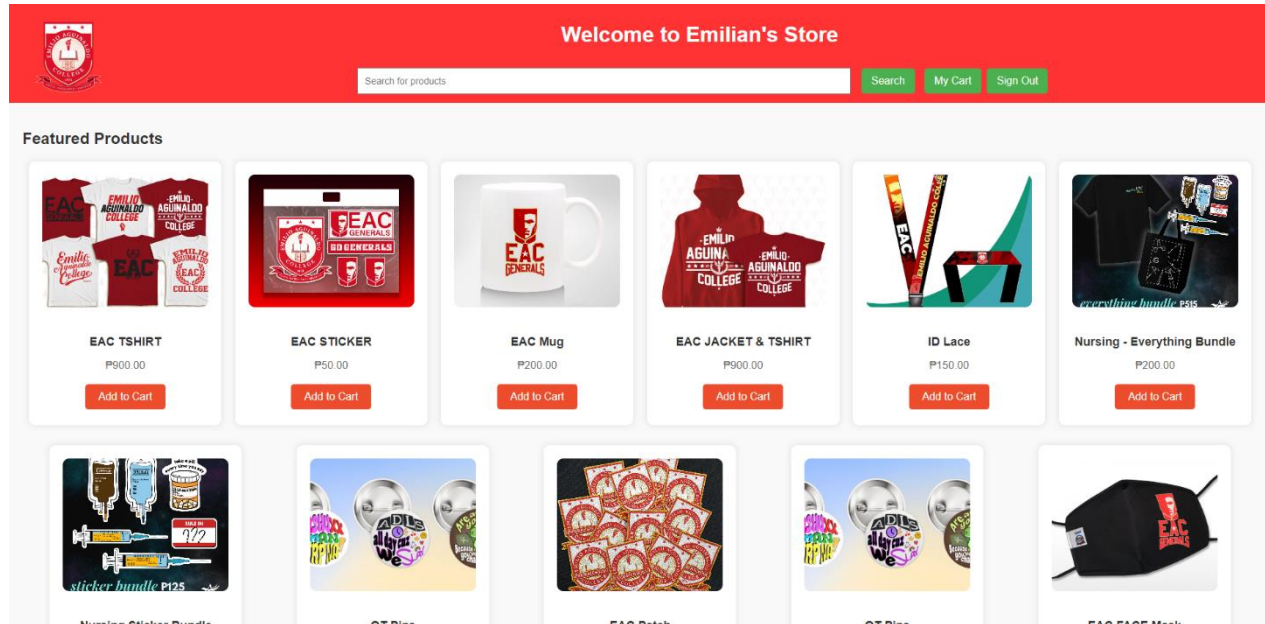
EMILIO AGUINALDO COLLEGE

Welcome to Emilian's Store

Search for products

Search My Cart Sign Out

Featured Products

EAC EMILIO AGUINALDO COLLEGE Emilio Aguinaldo College EAC EMILIO AGUINALDO COLLEGE EAC COLLEGE

EAC TSHIRT

₱900.00

Add to Cart

EAC GENERALS EAC GENERALS

EAC STICKER

₱50.00

Add to Cart

EAC GENERALS

EAC Mug

₱200.00

Add to Cart

EMILIO AGUINALDO COLLEGE EMILIO AGUINALDO COLLEGE

EAC JACKET & TSHIRT

₱900.00

Add to Cart

EAC EMILIO AGUINALDO COLLEGE

ID Lace

₱150.00

Add to Cart

everything bundle P515

Nursing - Everything Bundle

₱200.00

Add to Cart

sticker bundle P125

EAC GENERALS

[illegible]